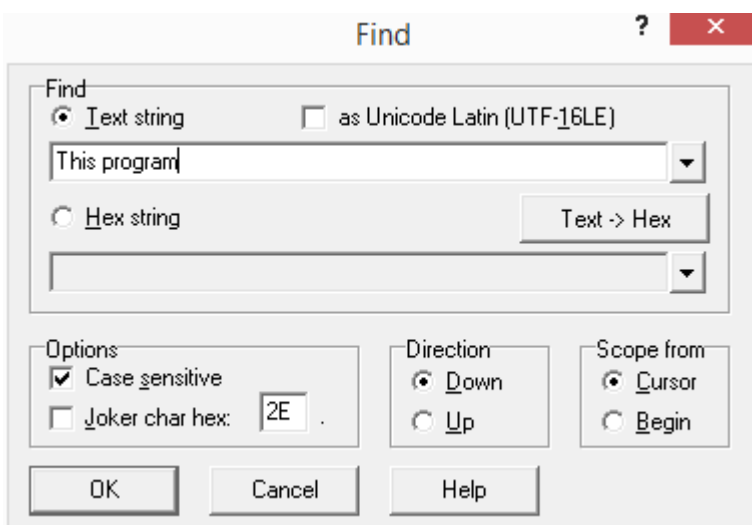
Find

?

×

Find

Text string

as Unicode Latin (UTF-16LE)

This program

Hex string

Text -> Hex

Options

Case sensitive

Joker char hex: 2E .

Direction

Down

Up

Scope from

Cursor

Begin

OK

Cancel

Help